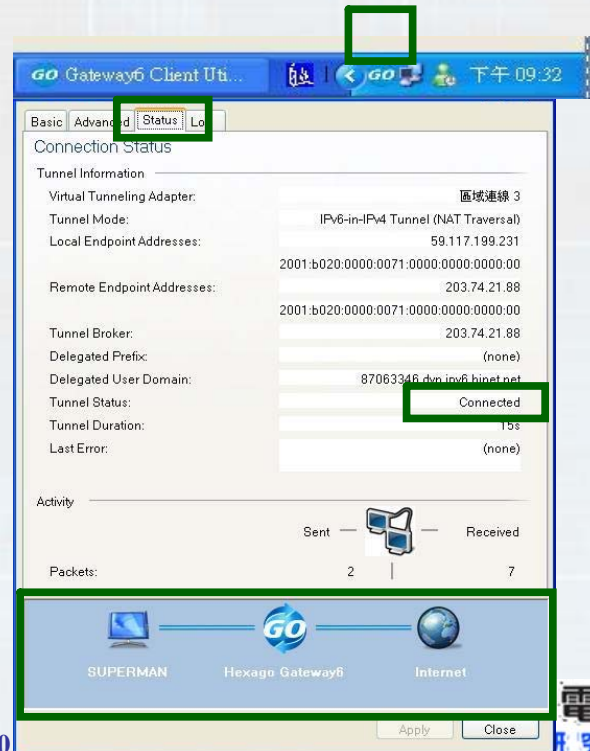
GO Gateway6 Client Uti...

GO 下午 09:32

Basic Advanced Status Lo

Connection Status

Tunnel Information

| | |
|---|---|
| Virtual Tunneling Adapter: | 區域連線 3 |
| Tunnel Mode: | IPv6-in-IPv4 Tunnel (NAT Traversal) |
| Local Endpoint Addresses: | 59.117.199.231 |
| | 2001:b020:0000:0071:0000:0000:0000:00 |
| Remote Endpoint Addresses: | 203.74.21.88 |
| | 2001:b020:0000:0071:0000:0000:0000:00 |
| Tunnel Broker: | 203.74.21.88 |
| Delegated Prefix: | (none) |
| Delegated User Domain: | 87063346.dyn.ipv6.hinet.net |
| Tunnel Status: | Connected |
| Tunnel Duration: | 15s |
| Last Error: | (none) |

Activity

Sent Received

Packets: 2 7

SUPERMAN Hexago Gateway6 Internet

Apply Close

電